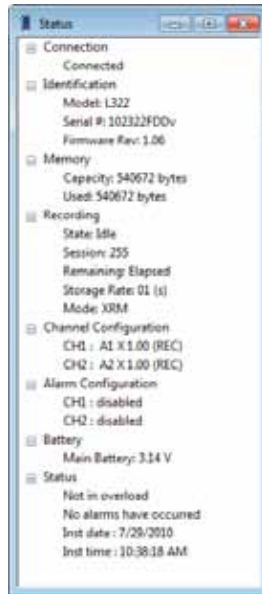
Status

Connection
Connected
Identification
Model: L322
Serial #: 102322FDDv
Firmware Rev: 1.06
Memory
Capacity: 540672 bytes
Used: 540672 bytes
Recording
State: Idle
Session: 255
Remaining: Elapsed
Storage Rate: 01 (s)
Mode: XRM
Channel Configuration
CH1 : A1 X 1.00 (REC)
CH2 : A2 X 1.00 (REC)
Alarm Configuration
CH1 : disabled
CH2 : disabled
Battery
Main Battery: 3.14 V
Status
Not in overload
No alarms have occurred
Inst date : 7/29/2010
Inst time : 10:38:18 AM